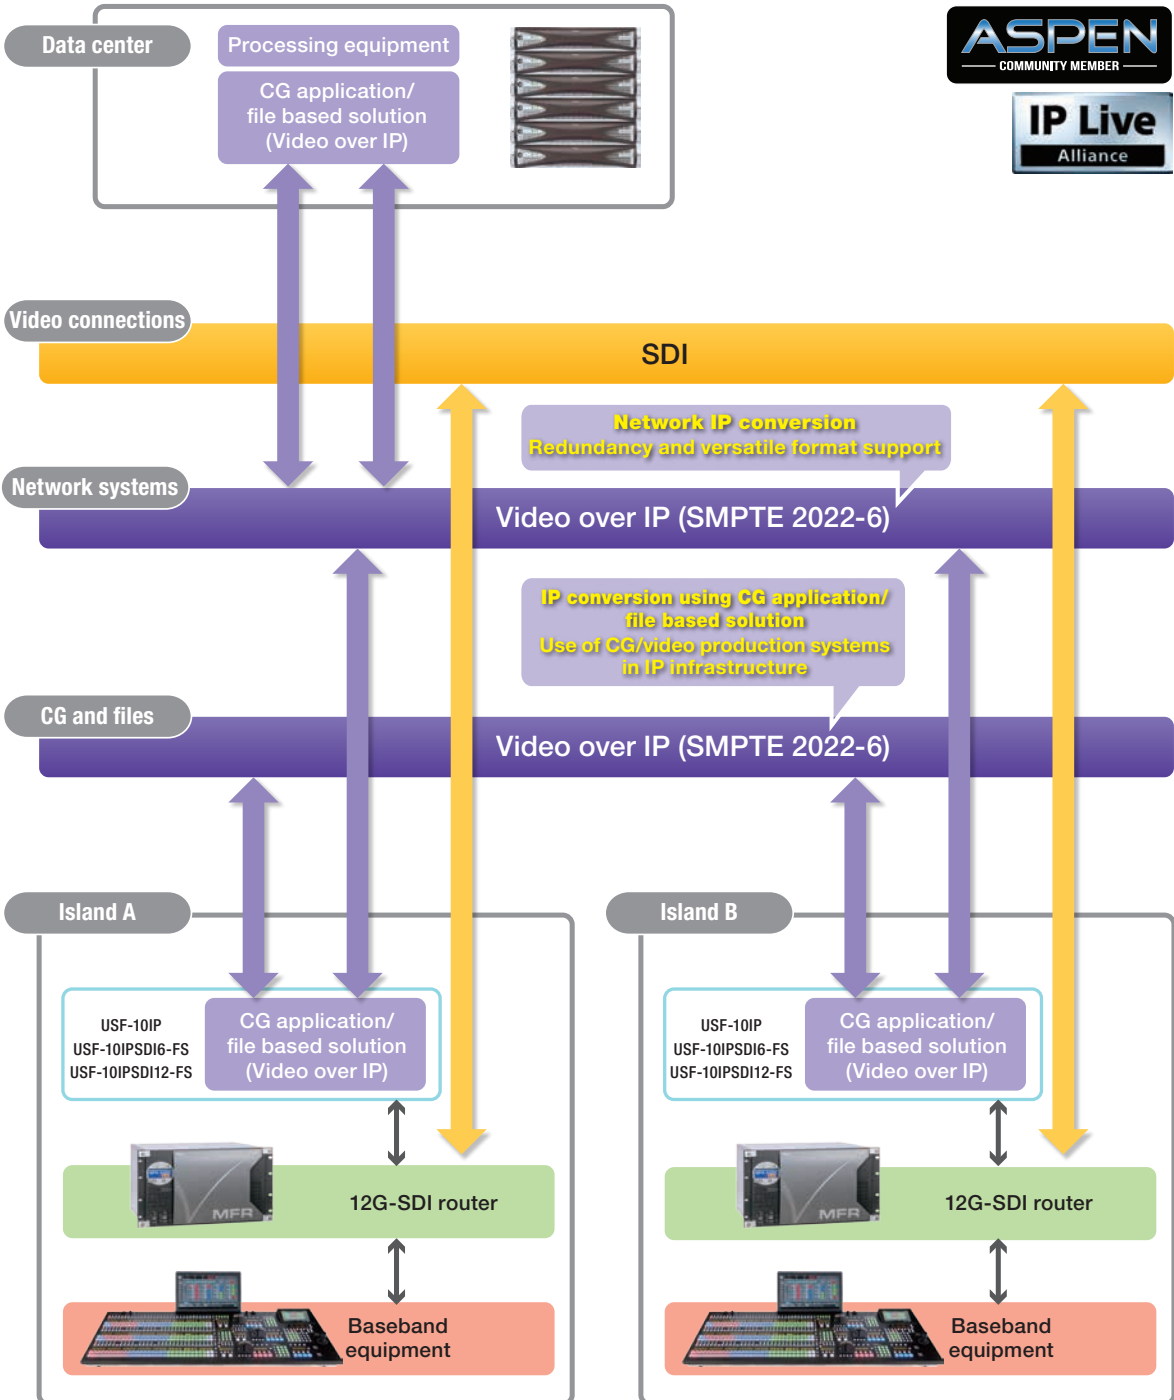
Data center

Processing equipment

CG application/ file based solution (Video over IP)

ASPEN COMMUNITY MEMBER

IP Live Alliance

Video connections

SDI

Network IP conversion
Redundancy and versatile format support

Network systems

Video over IP (SMPTE 2022-6)

IP conversion using CG application/ file based solution
Use of CG/video production systems in IP infrastructure

CG and files

Video over IP (SMPTE 2022-6)

Island A

USF-10IP
USF-10IPSDI6-FS
USF-10IPSDI12-FS

CG application/ file based solution (Video over IP)

MFR

12G-SDI router

Baseband equipment

Island B

USF-10IP
USF-10IPSDI6-FS
USF-10IPSDI12-FS

CG application/ file based solution (Video over IP)

MFR

12G-SDI router

Baseband equipment